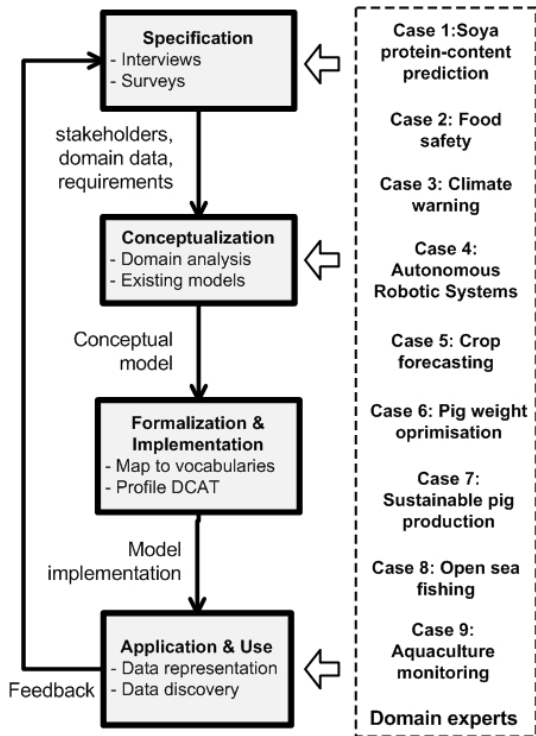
Specification
- Interviews
- Surveys

stakeholders, domain data, requirements

Conceptualization
- Domain analysis
- Existing models

Conceptual model

Formalization & Implementation
- Map to vocabularies
- Profile DCAT

Model implementation

Application & Use
- Data representation
- Data discovery

Feedback

Case 1:Soya protein-content prediction

Case 2: Food safety

Case 3: Climate warning

Case 4: Autonomous Robotic Systems

Case 5: Crop forecasting

Case 6: Pig weight oprimisation

Case 7: Sustainable pig production

Case 8: Open sea fishing

Case 9: Aquaculture monitoring

Domain experts